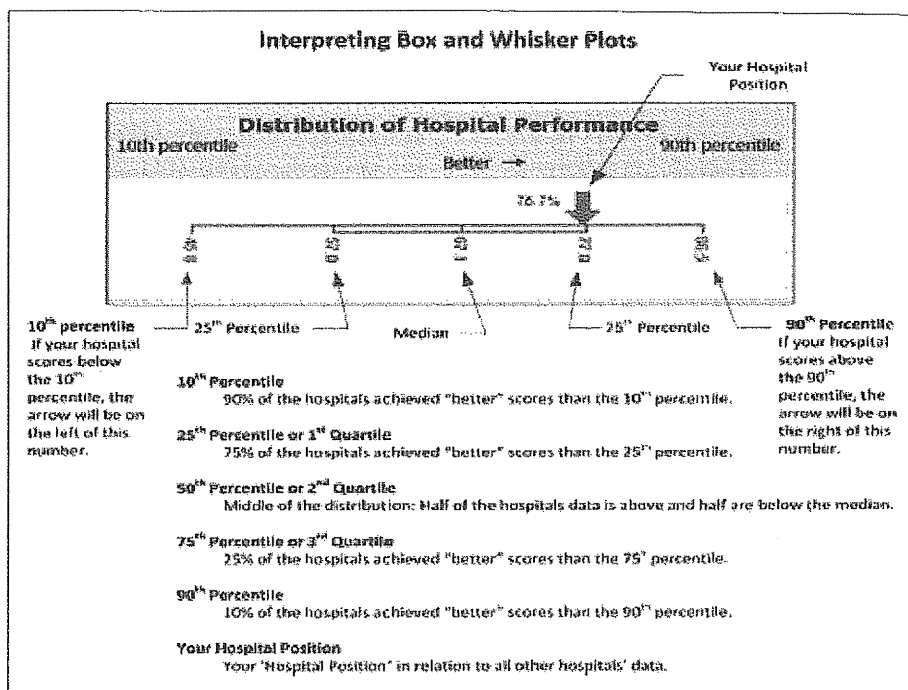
Interpreting Box and Whisker Plots

Your Hospital Position

Distribution of Hospital Performance

10th percentile

90th percentile

Better →

76.7%

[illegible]

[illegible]

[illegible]

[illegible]

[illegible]

$10^{th}$ percentile If your hospital scores below the $10^{th}$ percentile, the arrow will be on the left of this number.

$25^{th}$ Percentile

Median

$75^{th}$ Percentile

$90^{th}$ Percentile If your hospital scores above the $90^{th}$ percentile, the arrow will be on the right of this number.

$10^{th}$ Percentile
90% of the hospitals achieved "better" scores than the $10^{th}$ percentile.

$25^{th}$ Percentile or $1^{st}$ Quartile
75% of the hospitals achieved "better" scores than the $25^{th}$ percentile.

$50^{th}$ Percentile or $2^{nd}$ Quartile
Middle of the distribution: Half of the hospitals data is above and half are below the median.

$75^{th}$ Percentile or $3^{rd}$ Quartile
25% of the hospitals achieved "better" scores than the $75^{t}$ percentile.

$90^{th}$ Percentile
10% of the hospitals achieved "better" scores than the $90^{th}$ percentile.

Your Hospital Position
Your 'Hospital Position' in relation to all other hospitals' data.